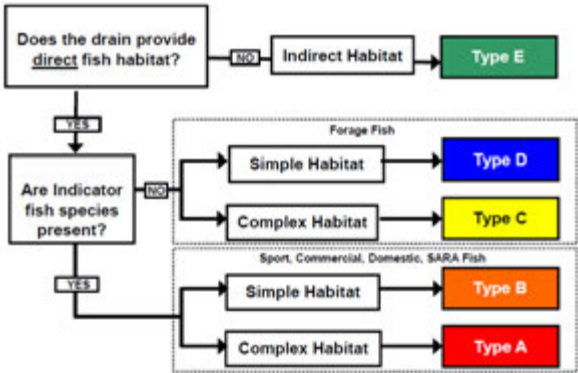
Does the drain provide direct fish habitat?

NO

Indirect Habitat

Type E

YES

Are Indicator fish species present?

NO

Forage Fish

Simple Habitat

Type D

Complex Habitat

Type C

YES

Sport, Commercial, Domestic, SARA Fish

Simple Habitat

Type B

Complex Habitat

Type A